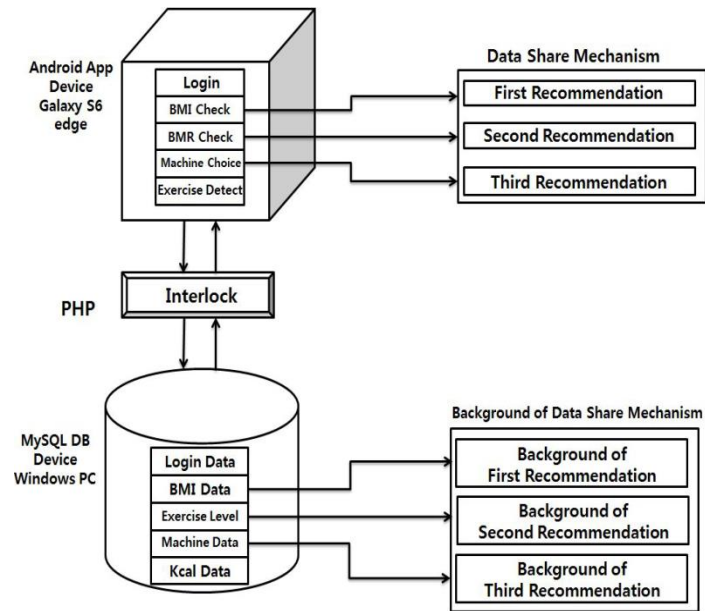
Android App Device Galaxy S6 edge

Login
BMI Check
BMR Check
Machine Choice
Exercise Detect

Data Share Mechanism

First Recommendation
Second Recommendation
Third Recommendation

PHP

Interlock

MySQL DB Device Windows PC

Login Data
BMI Data
Exercise Level
Machine Data
Kcal Data

Background of Data Share Mechanism

Background of First Recommendation
Background of Second Recommendation
Background of Third Recommendation